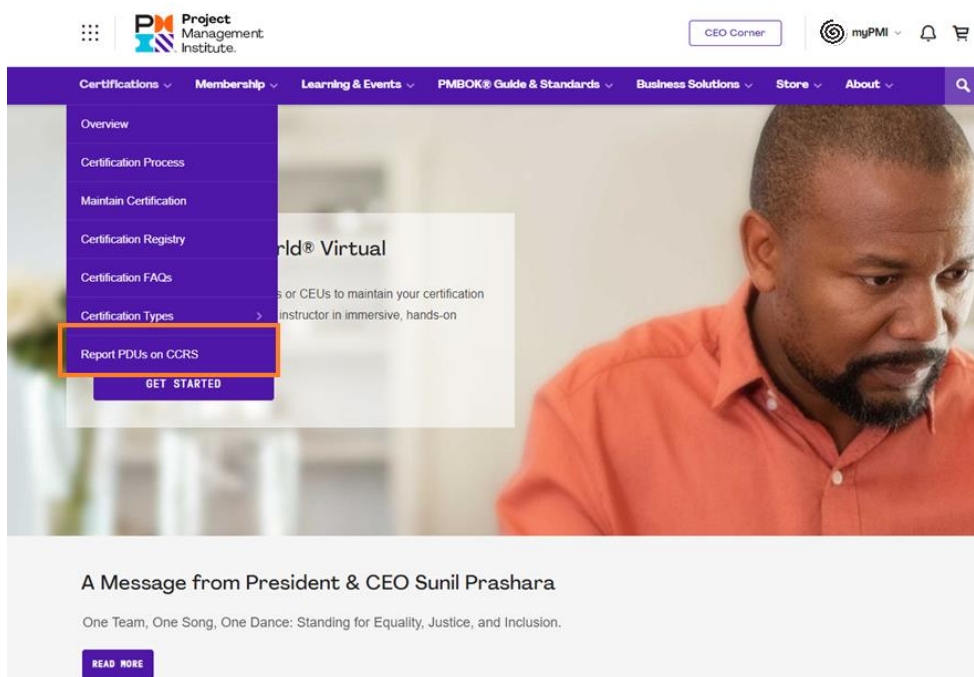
Project Management Institute.

CEO Corner

myPMI

Certifications Membership Learning & Events PMBOK® Guide & Standards Business Solutions Store About

Overview

Certification Process

Maintain Certification

Certification Registry

Certification FAQs

Certification Types

Report PDUs on CCRS

rld® Virtual

s or CEUs to maintain your certification instructor in immersive, hands-on

GET STARTED

A Message from President & CEO Sunil Prashara

One Team, One Song, One Dance: Standing for Equality, Justice, and Inclusion.

READ MORE